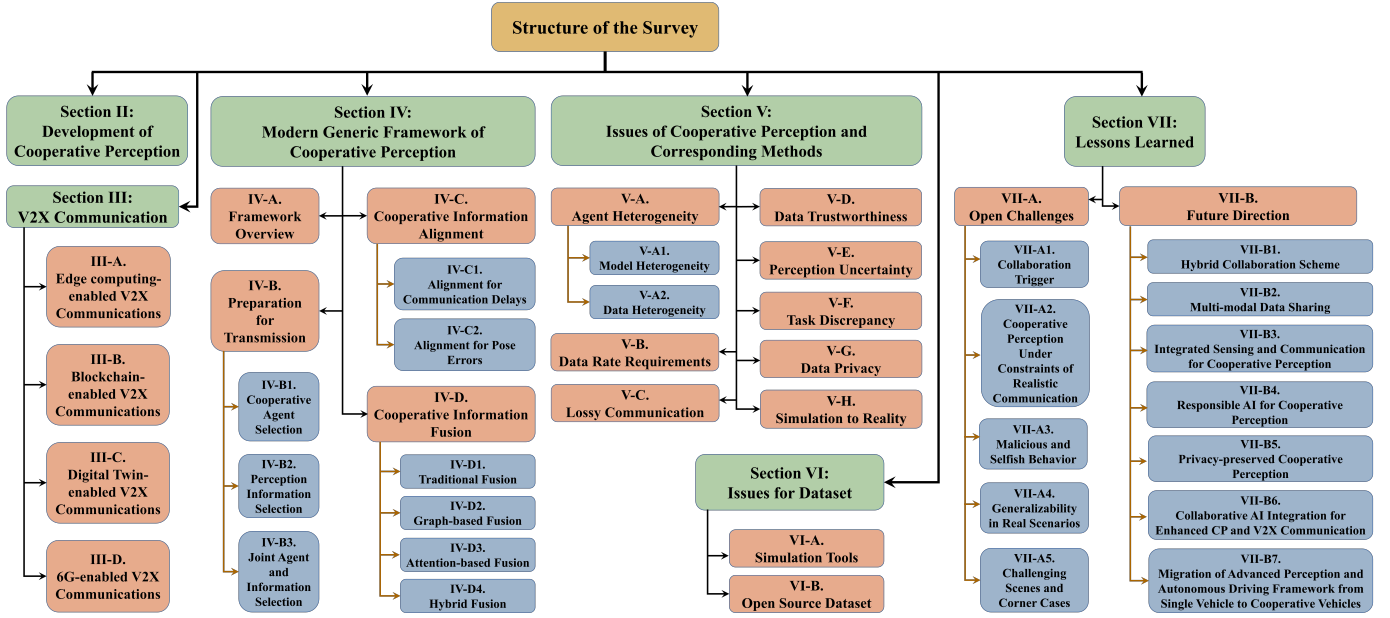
Structure of the Survey

Section II: Development of Cooperative Perception

Section III: V2X Communication

III-A. Edge computing-enabled V2X Communications

III-B. Blockchain-enabled V2X Communications

III-C. Digital Twin-enabled V2X Communications

III-D. 6G-enabled V2X Communications

Section IV: Modern Generic Framework of Cooperative Perception

IV-A. Framework Overview

IV-C. Cooperative Information Alignment

IV-C1. Alignment for Communication Delays

IV-C2. Alignment for Pose Errors

IV-B. Preparation for Transmission

IV-B1. Cooperative Agent Selection

IV-B2. Perception Information Selection

IV-B3. Joint Agent and Information Selection

IV-D. Cooperative Information Fusion

IV-D1. Traditional Fusion

IV-D2. Graph-based Fusion

IV-D3. Attention-based Fusion

IV-D4. Hybrid Fusion

Section V: Issues of Cooperative Perception and Corresponding Methods

V-A. Agent Heterogeneity

V-A1. Model Heterogeneity

V-A2. Data Heterogeneity

V-B. Data Rate Requirements

V-C. Lossy Communication

V-D. Data Trustworthiness

V-E. Perception Uncertainty

V-F. Task Discrepancy

V-G. Data Privacy

V-H. Simulation to Reality

Section VI: Issues for Dataset

VI-A. Simulation Tools

VI-B. Open Source Dataset

Section VII: Lessons Learned

VII-A. Open Challenges

VII-A1. Collaboration Trigger

VII-A2. Cooperative Perception Under Constraints of Realistic Communication

VII-A3. Malicious and Selfish Behavior

VII-A4. Generalizability in Real Scenarios

VII-A5. Challenging Scenes and Corner Cases

VII-B. Future Direction

VII-B1. Hybrid Collaboration Scheme

VII-B2. Multi-modal Data Sharing

VII-B3. Integrated Sensing and Communication for Cooperative Perception

VII-B4. Responsible AI for Cooperative Perception

VII-B5. Privacy-preserved Cooperative Perception

VII-B6. Collaborative AI Integration for Enhanced CP and V2X Communication

VII-B7. Migration of Advanced Perception and Autonomous Driving Framework from Single Vehicle to Cooperative Vehicles